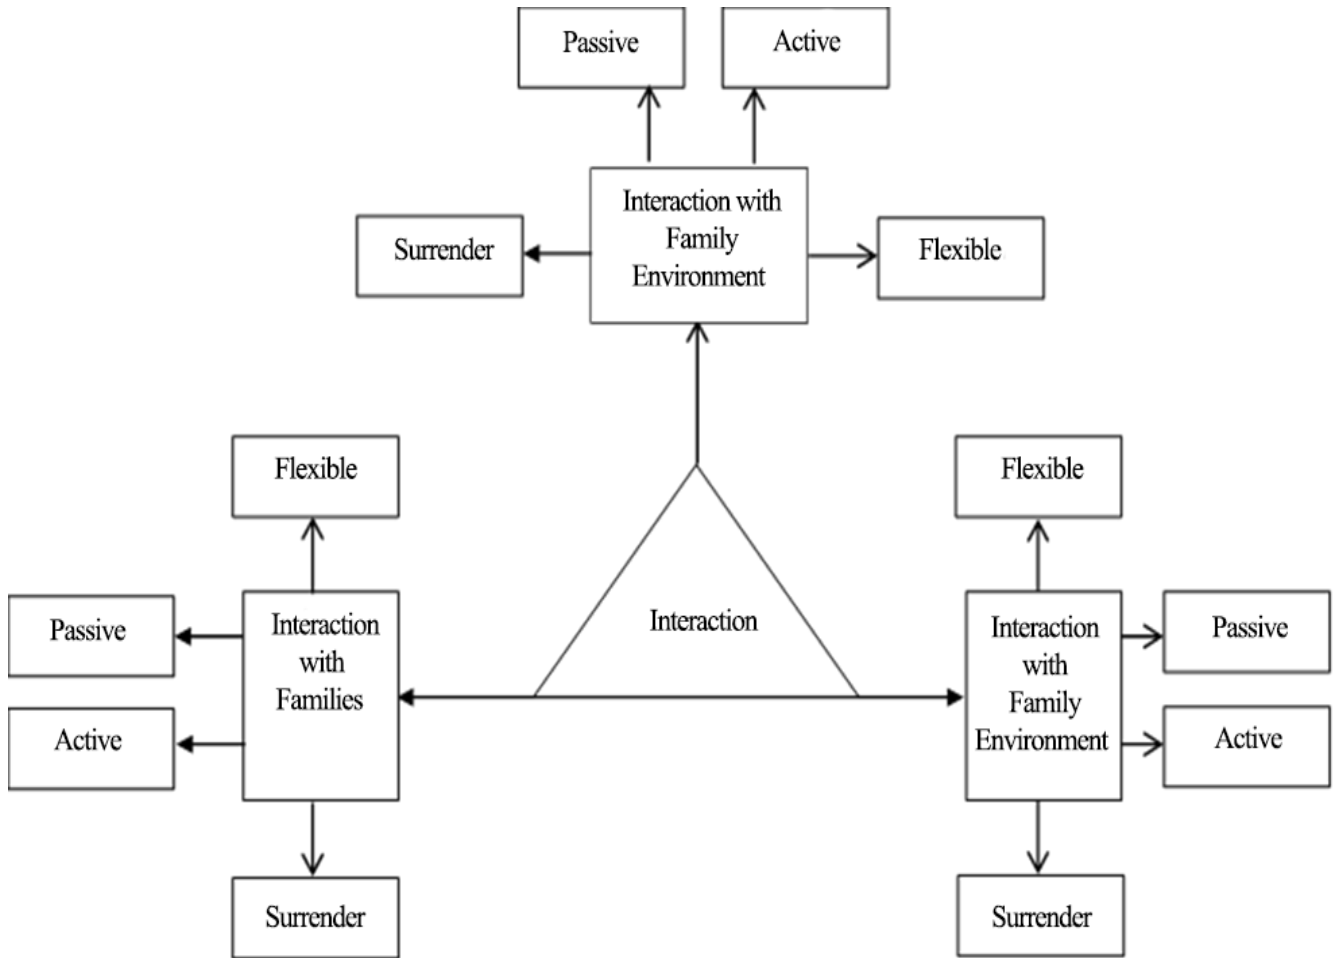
Passive

Active

Surrender

Interaction with Family Environment

Flexible

Flexible

Interaction

Flexible

Passive

Interaction with Families

Active

Interaction with Family Environment

Passive

Active

Surrender

Surrender